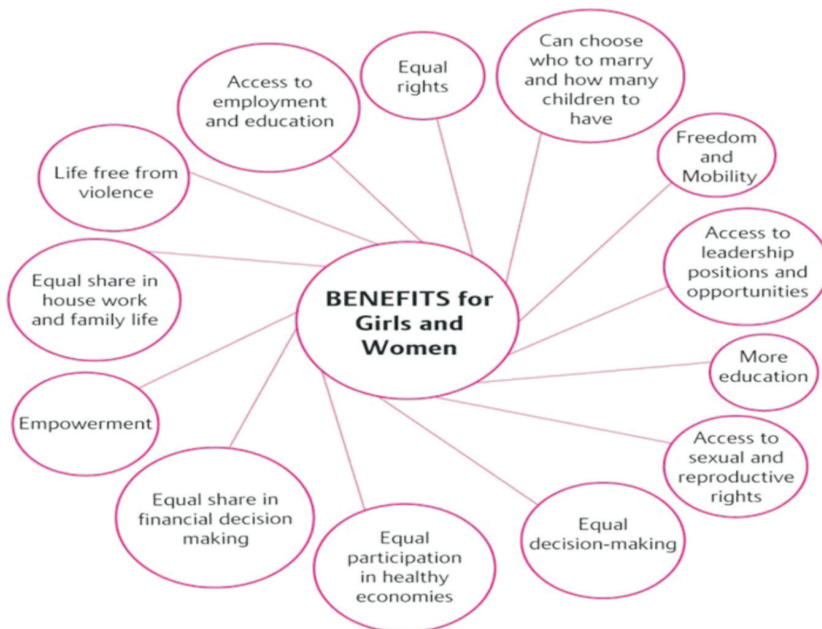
BENEFITS for Girls and Women

Access to employment and education

Equal rights

Can choose who to marry and how many children to have

Freedom and Mobility

Life free from violence

Access to leadership positions and opportunities

Equal share in house work and family life

More education

Empowerment

Access to sexual and reproductive rights

Equal share in financial decision making

Equal participation in healthy economies

Equal decision-making